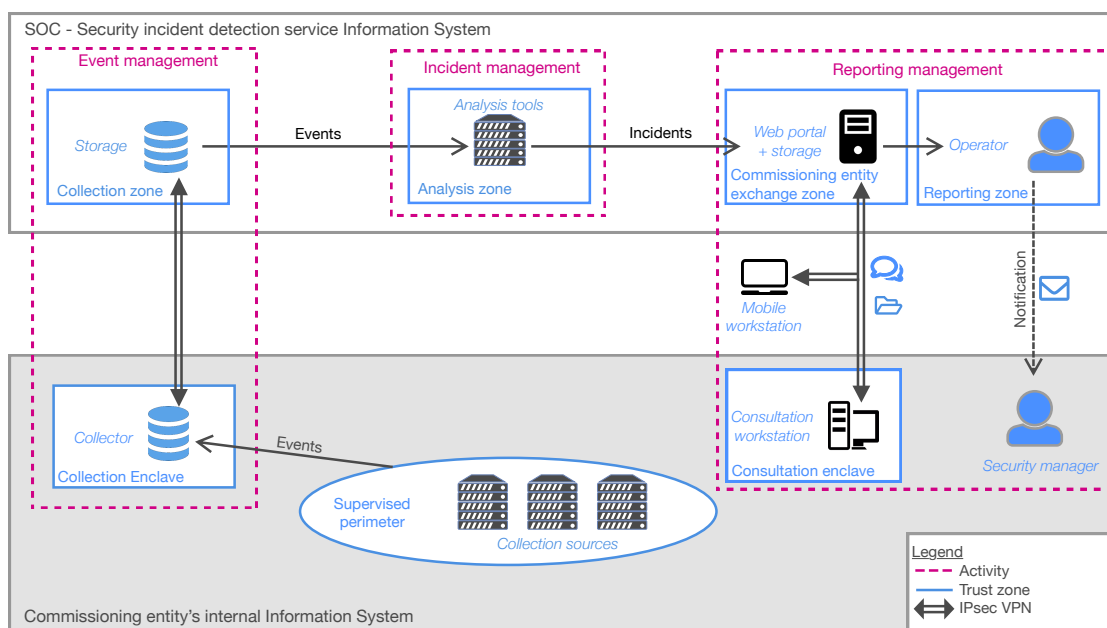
SOC - Security incident detection service Information System

Event management

Storage

Collection zone

Events

Incident management

Analysis tools

Analysis zone

Incidents

Reporting management

Web portal + storage

Commissioning entity exchange zone

Operator

Reporting zone

Mobile workstation

Notification

Collector

Collection Enclave

Events

Supervised perimeter

Collection sources

Consultation workstation

Consultation enclave

Security manager

Legend
Activity
Trust zone
IPsec VPN

Commissioning entity's internal Information System